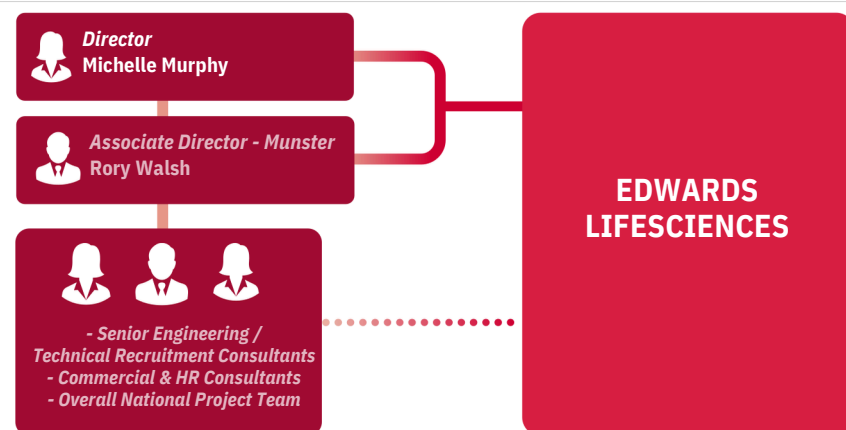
Director
Michelle Murphy

Associate Director - Munster
Rory Walsh

- Senior Engineering / Technical Recruitment Consultants
- Commercial & HR Consultants
- Overall National Project Team

EDWARDS LIFESCIENCES